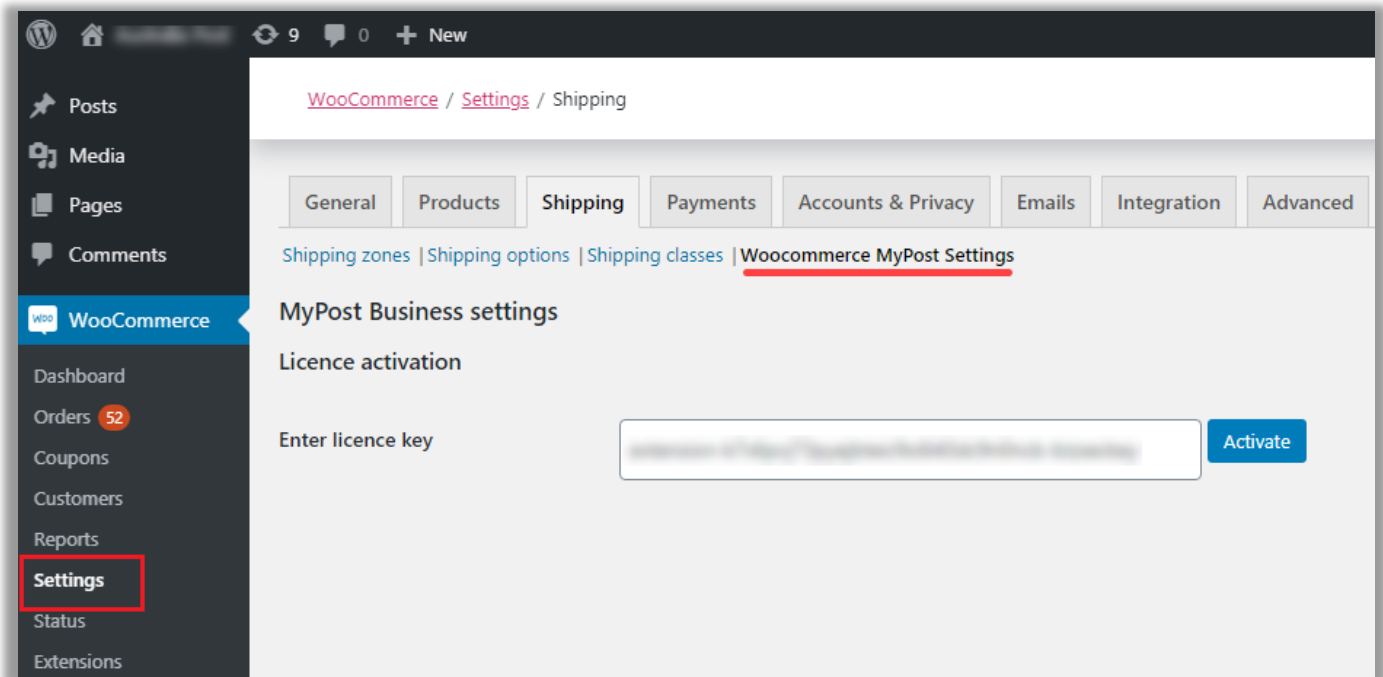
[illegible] 9 0 + New

Posts
Media
Pages
Comments
WooCommerce
Dashboard
Orders 52
Coupons
Customers
Reports
Settings
Status
Extensions

WooCommerce / Settings / Shipping

General | Products | Shipping | Payments | Accounts & Privacy | Emails | Integration | Advanced

Shipping zones | Shipping options | Shipping classes | Woocommerce MyPost Settings

MyPost Business settings

Licence activation

Enter licence key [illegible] Activate